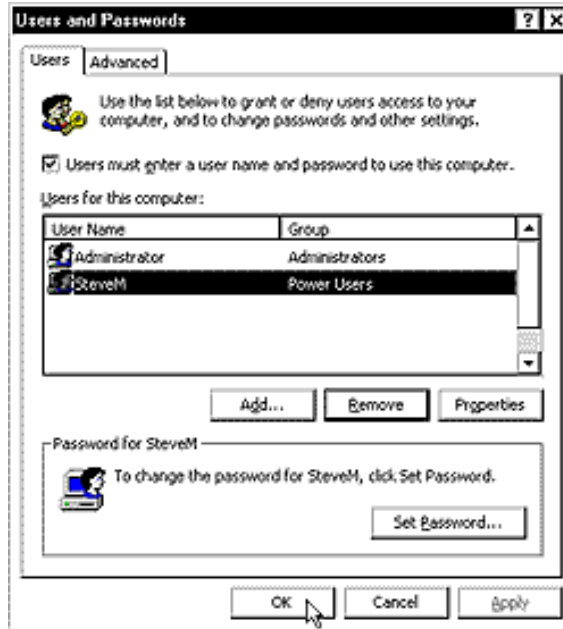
Users and Passwords

?

X

Users

Advanced

Use the list below to grant or deny users access to your computer, and to change passwords and other settings.

☑ Users must enter a user name and password to use this computer.

Users for this computer:

| User Name | Group |
|---|---|
| Administrator | Administrators |
| SteveM | Power Users |

Add...

Remove

Properties

Password for SteveM

To change the password for SteveM, click Set Password.

Set Password...

OK

Cancel

Apply